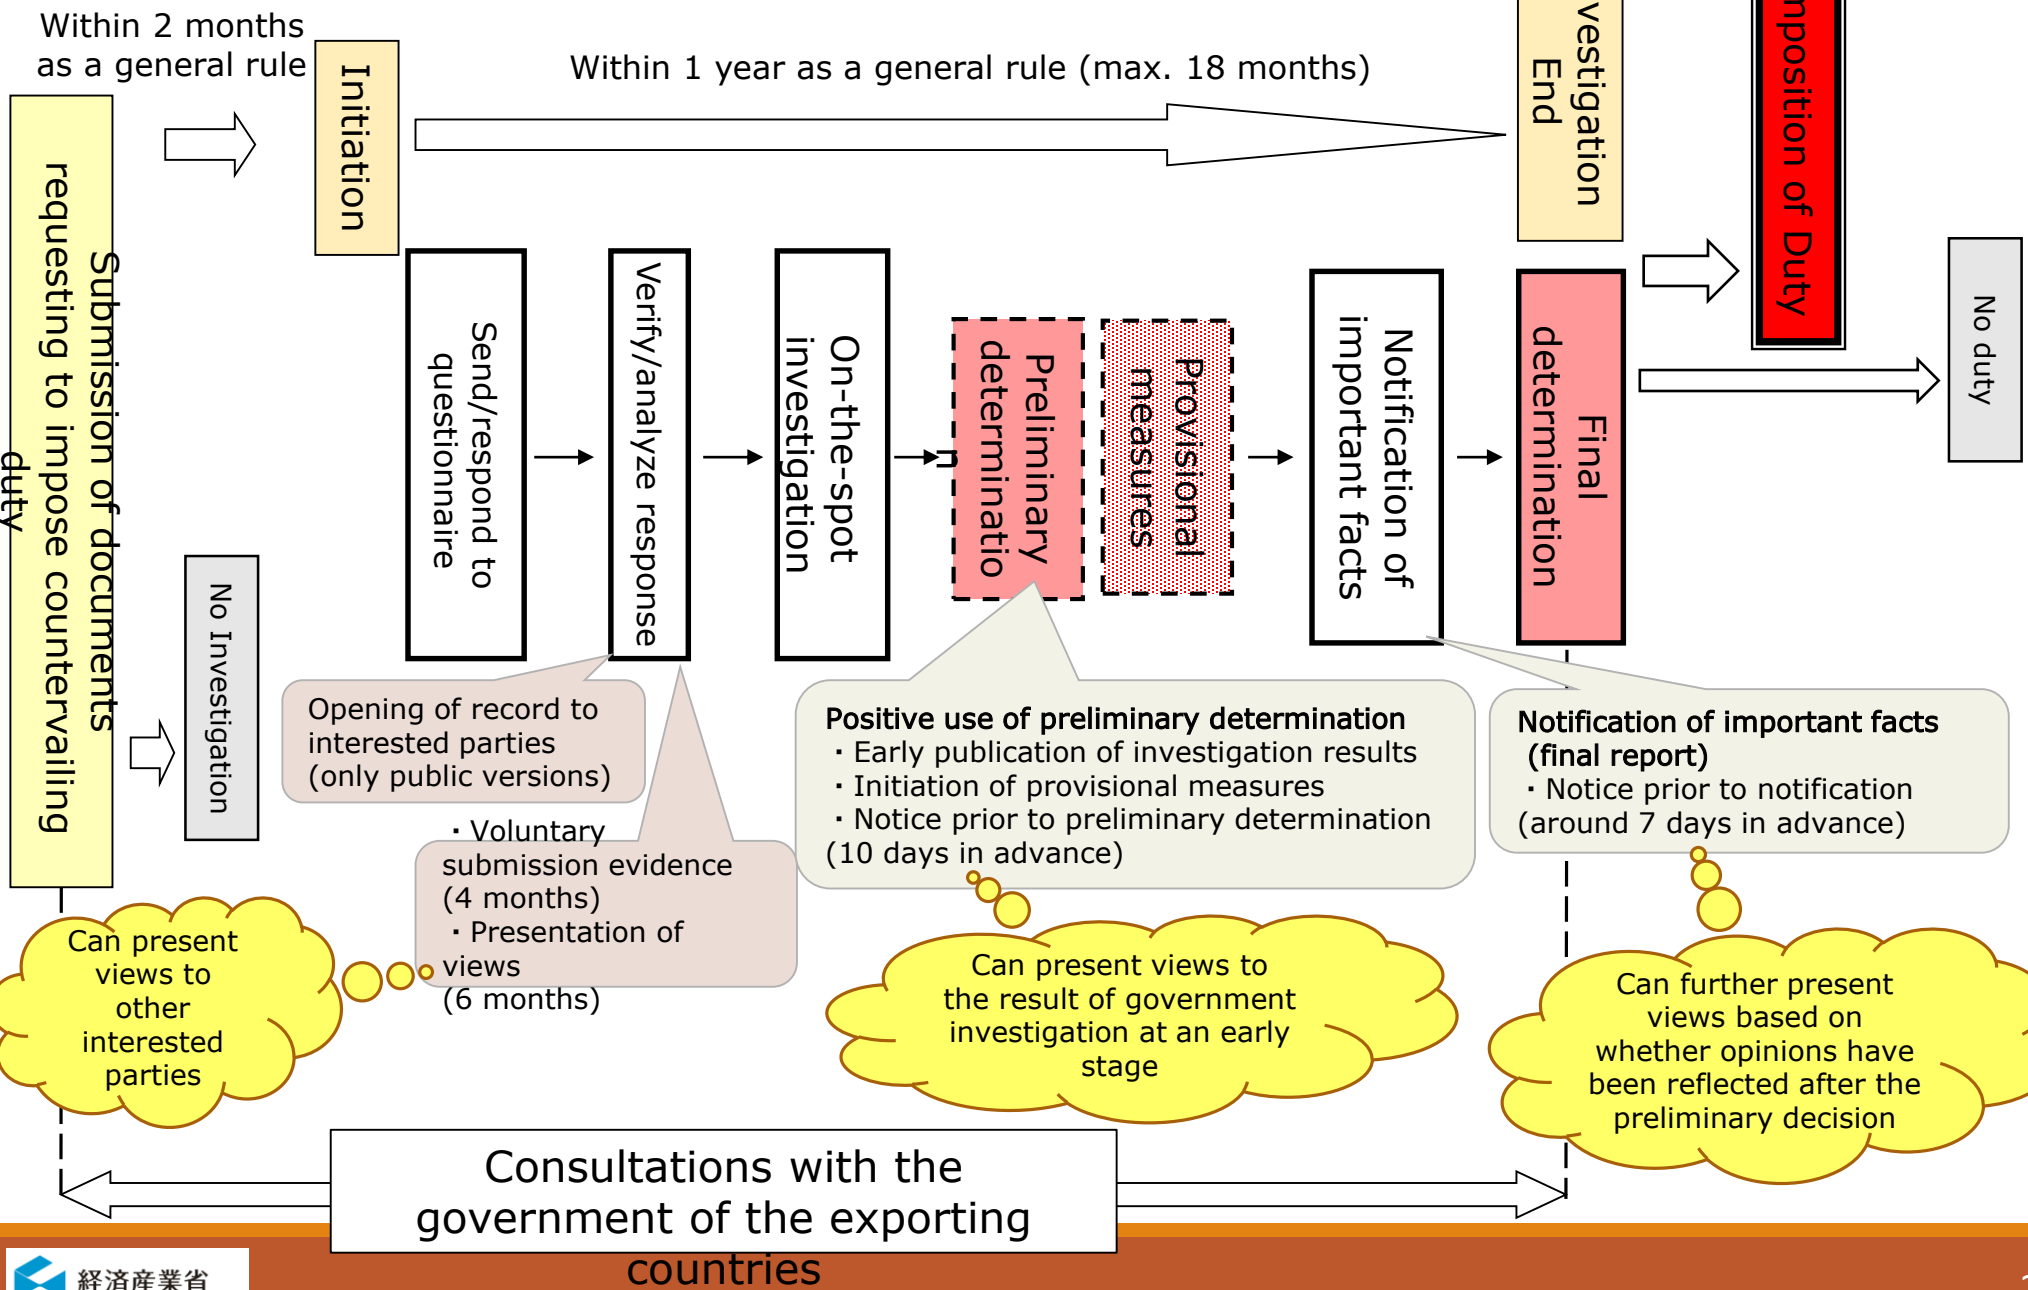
Within 2 months as a general rule

Initiation

Within 1 year as a general rule (max. 18 months)

vestigation End

nposition of Duty

Submission of documents requesting to impose countervailing duty

Send/respond to questionnaire

Verify/analyze response

On-the-spot investigation

Preliminary determinatio

Provisional measures

Notification of important facts

Final determination

No duty

No Investigation

Opening of record to interested parties (only public versions)

・Voluntary submission evidence (4 months)
・Presentation of views (6 months)

Positive use of preliminary determination
・Early publication of investigation results
・Initiation of provisional measures
・Notice prior to preliminary determination (10 days in advance)

Notification of important facts (final report)
・Notice prior to notification (around 7 days in advance)

Can present views to other interested parties

Can present views to the result of government investigation at an early stage

Can further present views based on whether opinions have been reflected after the preliminary decision

Consultations with the government of the exporting countries

経済産業省